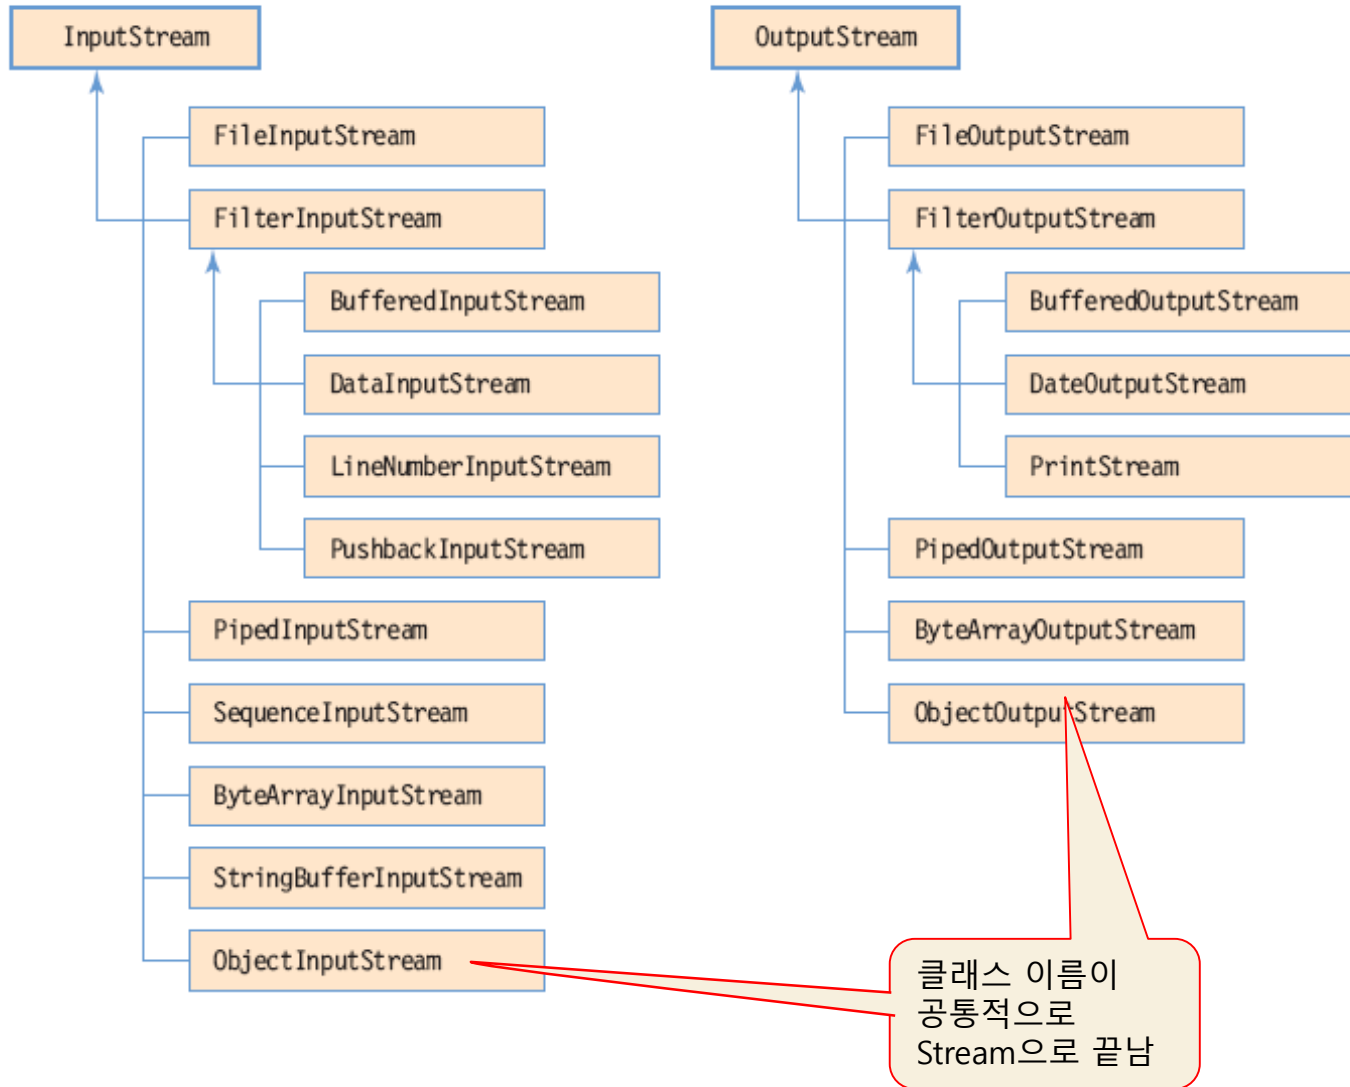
InputStream

FileInputStream

FilterInputStream

BufferedInputStream

DataInputStream

LineNumberInputStream

PushbackInputStream

PipedInputStream

SequenceInputStream

ByteArrayInputStream

StringBufferInputStream

ObjectInputStream

OutputStream

FileOutputStream

FilterOutputStream

BufferedOutputStream

DateOutputStream

PrintStream

PipedOutputStream

ByteArrayOutputStream

ObjectOutputStream

클래스 이름이 공통적으로 Stream으로 끝남